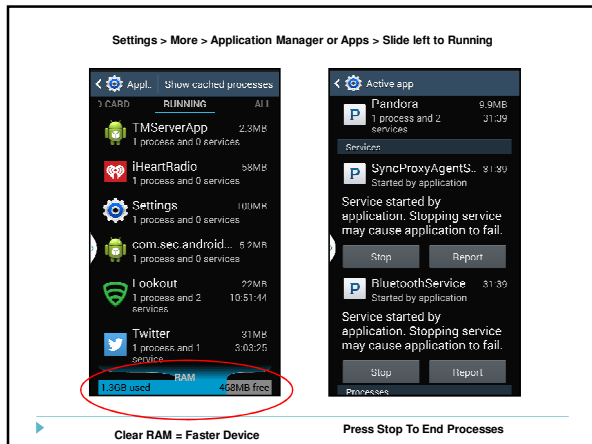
Settings > More > Application Manager or Apps > Slide left to Running

Appl.. Show cached processes

D CARD RUNNING ALL

TMServerApp 2.3MB
1 process and 0 services

iHeartRadio 58MB
1 process and 0 services

Settings 100MB
1 process and 0 services

com.sec.android... 5.2MB
1 process and 0 services

Lookout 22MB
1 process and 2 services 10:51:44

Twitter 31MB
1 process and 1 service 3:03:25

RAM
1.3GB used 468MB free

Active app

Pandora 9.9MB
1 process and 2 services 31:39

Services

SyncProxyAgentS... 31:39
Started by application

Service started by application. Stopping service may cause application to fail.

Stop Report

BluetoothService 31:39
Started by application

Service started by application. Stopping service may cause application to fail.

Stop Report

Processes

Clear RAM = Faster Device

Press Stop To End Processes